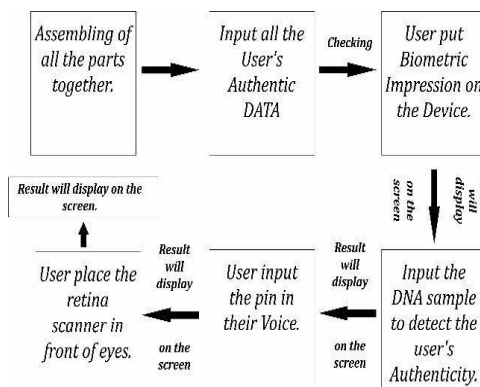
Assembling of all the parts together.

Input all the User's Authentic DATA

Checking

User put Biometric Impression on the Device.

will display on the screen

Input the DNA sample to detect the user's Authenticity.

Result will display on the screen

User input the pin in their Voice.

Result will display on the screen

User place the retina scanner in front of eyes.

Result will display on the screen.